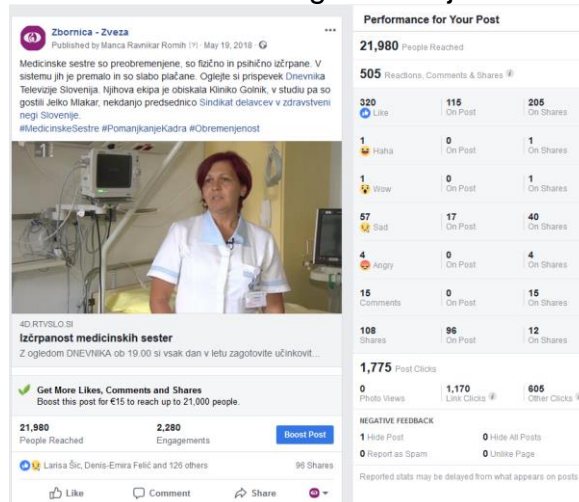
Zbornica - Zveza
Published by Manca Ravnikar Romih [?] · May 19, 2018 ·

Medicinske sestre so preobremenjene, so fizično in psihično izčrpane. V sistemu jih je premalo in so slabo plačane. Oglejte si prispevek Dnevnika Televizije Slovenija. Njihova ekipa je obiskala Kliniko Golnik, v studiu pa so gostili Jelko Mlakar, nekdanjo predsednico Sindikat delavcev v zdravstveni negi Slovenije.
#MedicinskeSestre #PomanjkanjeKadra #Obremenjenost

4D.RTVSLO.SI
Izčrpanost medicinskih sester
Z ogledom DNEVNIKA ob 19.00 si vsak dan v letu zagotovite učinkovit...

Get More Likes, Comments and Shares
Boost this post for €15 to reach up to 21,000 people.

21,980
People Reached

2,280
Engagements

Boost Post

Larisa Šic, Denis-Emira Felić and 126 others

96 Shares

Like Comment Share

Performance for Your Post

21,980 People Reached

505 Reactions, Comments & Shares

| | | |
|---|---|---|
| 320 Like | 115 On Post | 205 On Shares |
| 1 Haha | 0 On Post | 1 On Shares |
| 1 Wow | 0 On Post | 1 On Shares |
| 57 Sad | 17 On Post | 40 On Shares |
| 4 Angry | 0 On Post | 4 On Shares |
| 15 Comments | 0 On Post | 15 On Shares |
| 108 Shares | 96 On Post | 12 On Shares |

1,775 Post Clicks

| | | |
|---|---|---|
| 0 Photo Views | 1,170 Link Clicks | 605 Other Clicks |

NEGATIVE FEEDBACK

1 Hide Post
0 Hide All Posts
0 Report as Spam
0 Unlike Page

Reported stats may be delayed from what appears on posts